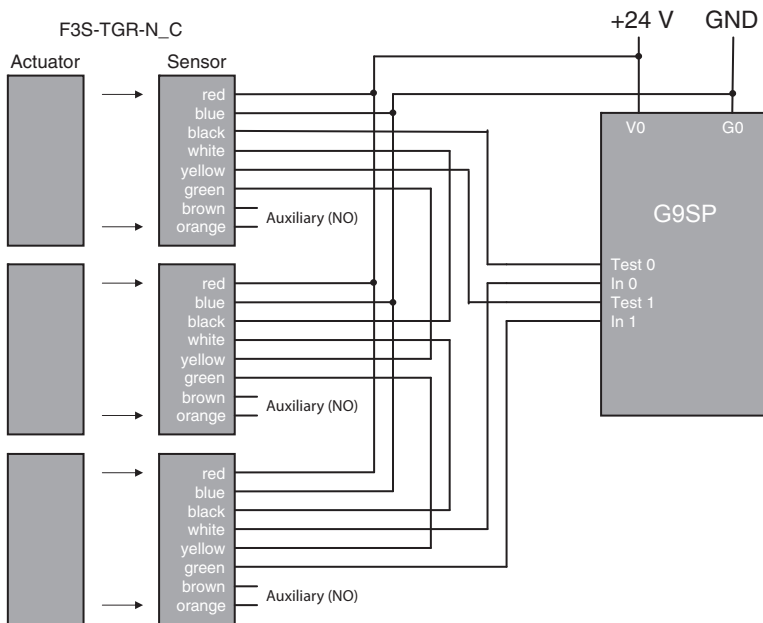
F3S-TGR-N_C

Actuator

Sensor

red
blue
black
white
yellow
green
brown
orange

Auxiliary (NO)

red
blue
black
white
yellow
green
brown
orange

Auxiliary (NO)

red
blue
black
white
yellow
green
brown
orange

Auxiliary (NO)

+24 V

GND

V0

G0

G9SP

Test 0
In 0
Test 1
In 1